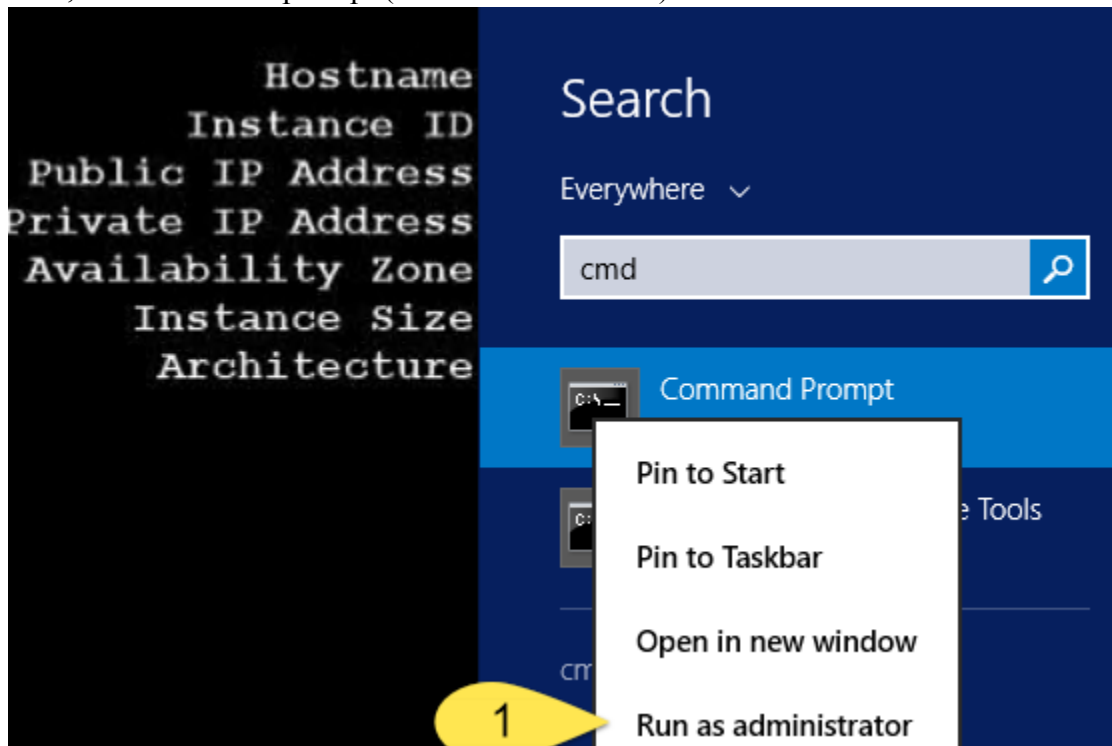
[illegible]

Hostname
Instance ID
Public IP Address
Private IP Address
Availability Zone
Instance Size
Architecture

Search

Everywhere

cmd

Command Prompt

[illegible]e Tools

cm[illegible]

Pin to Start

Pin to Taskbar

Open in new window

Run as administrator

1